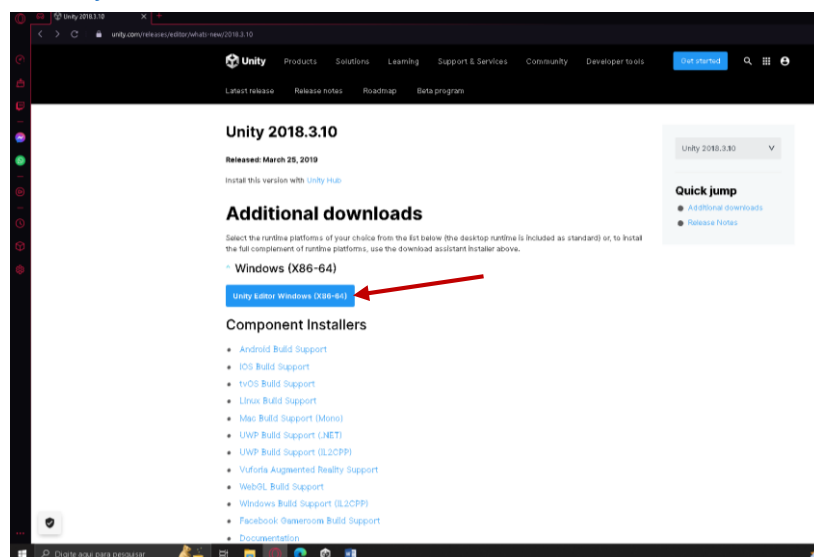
Unity 2018.3.10

unity.com/releases/editor/whats-new/2018.3.10

Unity Products Solutions Learning Support & Services Community Developer tools Get started

Latest release Release notes Roadmap Beta program

Unity 2018.3.10

Released: March 25, 2019

Install this version with Unity Hub

Additional downloads

Select the runtime platforms of your choice from the list below (the desktop runtime is included as standard) or, to install the full complement of runtime platforms, use the download assistant installer above.

Windows (X86-64)

Unity Editor Windows (X86-64)

Component Installers

- Android Build Support
- iOS Build Support
- tvOS Build Support
- Linux Build Support
- Mac Build Support (Mono)
- UWP Build Support (.NET)
- UWP Build Support (IL2CPP)
- Vuforia Augmented Reality Support
- WebGL Build Support
- Windows Build Support (IL2CPP)
- Facebook Gameroom Build Support
- Documentation

Unity 2018.3.10

Quick jump

- Additional downloads
- Release Notes

Digite aqui para pesquisar